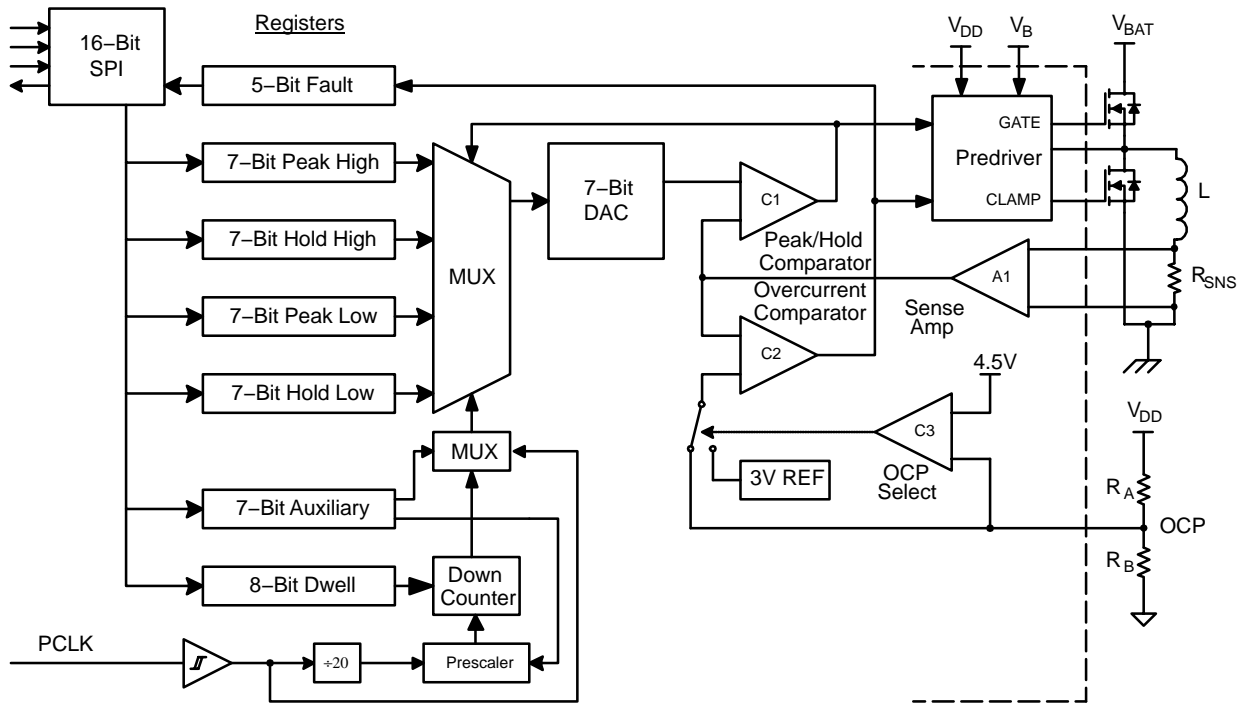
16−Bit SPI

Registers

5−Bit Fault

7−Bit Peak High

7−Bit Hold High

7−Bit Peak Low

7−Bit Hold Low

7−Bit Auxiliary

8−Bit Dwell

MUX

MUX

7−Bit DAC

Down Counter

PCLK

÷20

Prescaler

C1

Peak/Hold Comparator

Overcurrent Comparator

C2

Sense Amp

A1

C3

4.5V

3V REF

OCP Select

$V_{DD}$

$V_B$

$V_{BAT}$

GATE

Predriver

CLAMP

L

$R_{SNS}$

$V_{DD}$

$R_A$

OCP

$R_B$